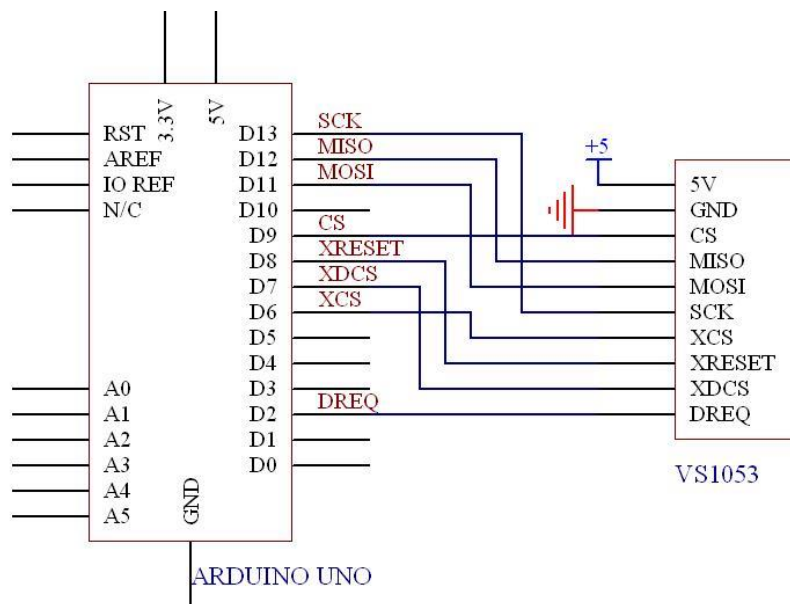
3.3V
5V
RST
AREF
IO REF
N/C
D13
D12
D11
D10
D9
D8
D7
D6
D5
D4
D3
D2
D1
D0
A0
A1
A2
A3
A4
A5
GND
ARDUINO UNO
SCK
MISO
MOSI
CS
XRESET
XDCS
XCS
DREQ
+5
5V
GND
CS
MISO
MOSI
SCK
XCS
XRESET
XDCS
DREQ
VS1053